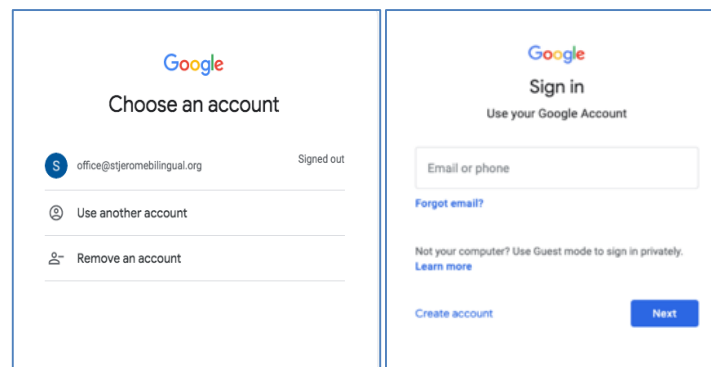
Google

Choose an account

S office@stjeromebilingual.org Signed out

Use another account

Remove an account

Google

Sign in

Use your Google Account

Email or phone

Forgot email?

Not your computer? Use Guest mode to sign in privately. Learn more

Create account

Next